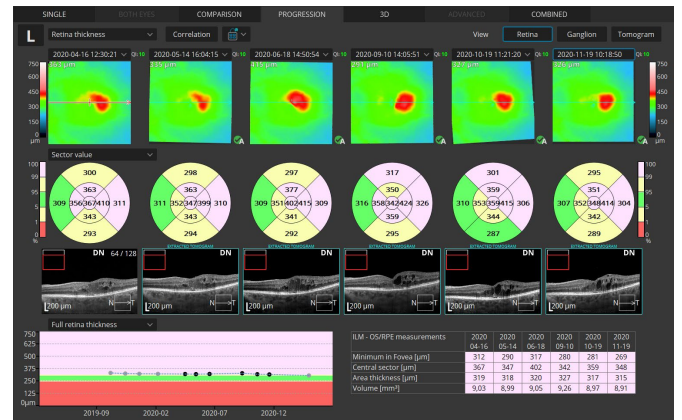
SINGLE BOTH EYES COMPARISON PROGRESSION 3D ADVANCED COMBINED

L Retina thickness Correlation View Retina Ganglion Tomogram

2020-04-16 12:30:21 QI: 10 2020-05-14 16:04:15 QI: 10 2020-06-18 14:50:54 QI: 10 2020-09-10 14:05:51 QI: 10 2020-10-19 11:21:20 QI: 10 2020-11-19 10:18:50 QI: 10

750 500 400 300 200 100 0 µm

Sector value

100 99 95 5 1 0 %

300 363 309 356 367 410 311 343 293

298 363 311 352 347 399 310 343 294

297 377 309 351 402 415 309 341 292

317 350 316 358 342 424 326 359 295

301 359 310 353 359 415 306 342 287

295 351 307 352 348 414 304 342 289

EXTRACTED TOMOGRAM EXTRACTED TOMOGRAM EXTRACTED TOMOGRAM EXTRACTED TOMOGRAM EXTRACTED TOMOGRAM

DN 64 / 128 DN DN DN DN DN

200 µm N T

Full retina thickness

750 625 500 375 250 125 0 µm

2019-09 2020-02 2020-07 2020-12

| ILM - OS/RPE measurements | 2020 04-16 | 2020 05-14 | 2020 06-18 | 2020 09-10 | 2020 10-19 | 2020 11-19 |
|---|---|---|---|---|---|---|
| Minimum in Fovea [µm] | 312 | 290 | 317 | 280 | 281 | 269 |
| Central sector [µm] | 367 | 347 | 402 | 342 | 359 | 348 |
| Area thickness [µm] | 319 | 318 | 320 | 327 | 317 | 315 |
| Volume [mm³] | 9,03 | 8,99 | 9,05 | 9,26 | 8,97 | 8,91 |